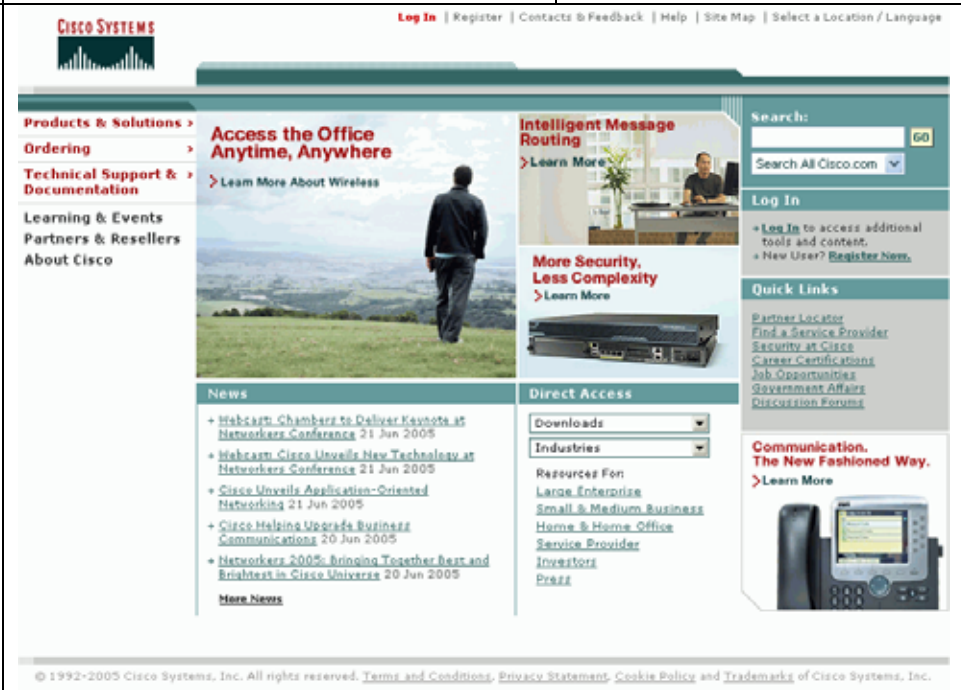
CISCO SYSTEMS

Log In | Register | Contacts & Feedback | Help | Site Map | Select a Location / Language

Products & Solutions ›
Ordering ›
Technical Support & Documentation ›
Learning & Events
Partners & Resellers
About Cisco

Access the Office Anytime, Anywhere
› Learn More About Wireless

Intelligent Message Routing
› Learn More

More Security, Less Complexity
› Learn More

Search:
GO
Search All Cisco.com

Log In
» Log In to access additional tools and content.
» New User? Register Now.

Quick Links
Partner Locator
Find a Service Provider
Security at Cisco
Career Certifications
Job Opportunities
Government Affairs
Discussion Forums

News
» Webcast: Chambers to Deliver Keynote at Networkers Conference 21 Jun 2005
» Webcast: Cisco Unveils New Technology at Networkers Conference 21 Jun 2005
» Cisco Unveils Application-Oriented Networking 21 Jun 2005
» Cisco Helping Upgrade Business Communications 20 Jun 2005
» Networkers 2005: Bringing Together Best and Brightest in Cisco Universe 20 Jun 2005
More News

Direct Access
Downloads
Industries
Resources For:
Large Enterprise
Small & Medium Business
Home & Home Office
Service Provider
Investors
Press

Communication. The New Fashioned Way.
› Learn More

© 1992-2005 Cisco Systems, Inc. All rights reserved. Terms and Conditions, Privacy Statement, Cookie Policy and Trademarks of Cisco Systems, Inc.